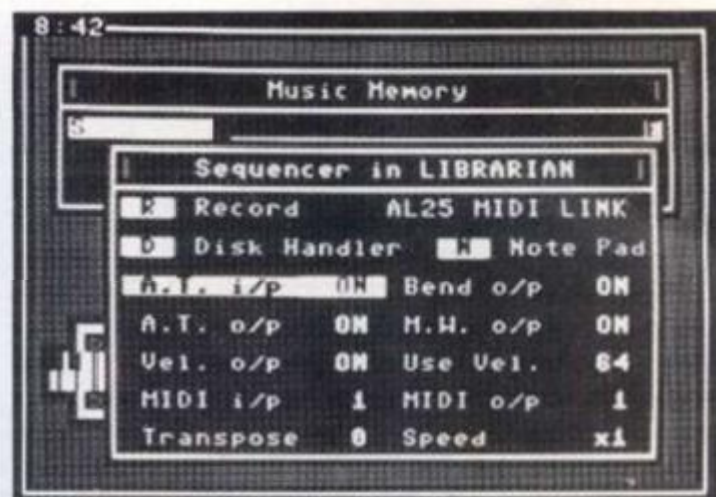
8:42

Music Memory

S

Sequencer in LIBRARIAN

R Record AL25 MIDI LINK

D Disk Handler N Note Pad

A.T. i/p ON Bend o/p ON

A.T. o/p ON M.W. o/p ON

Vel. o/p ON Use Vel. 64

MIDI i/p 1 MIDI o/p 1

Transpose 0 Speed x1